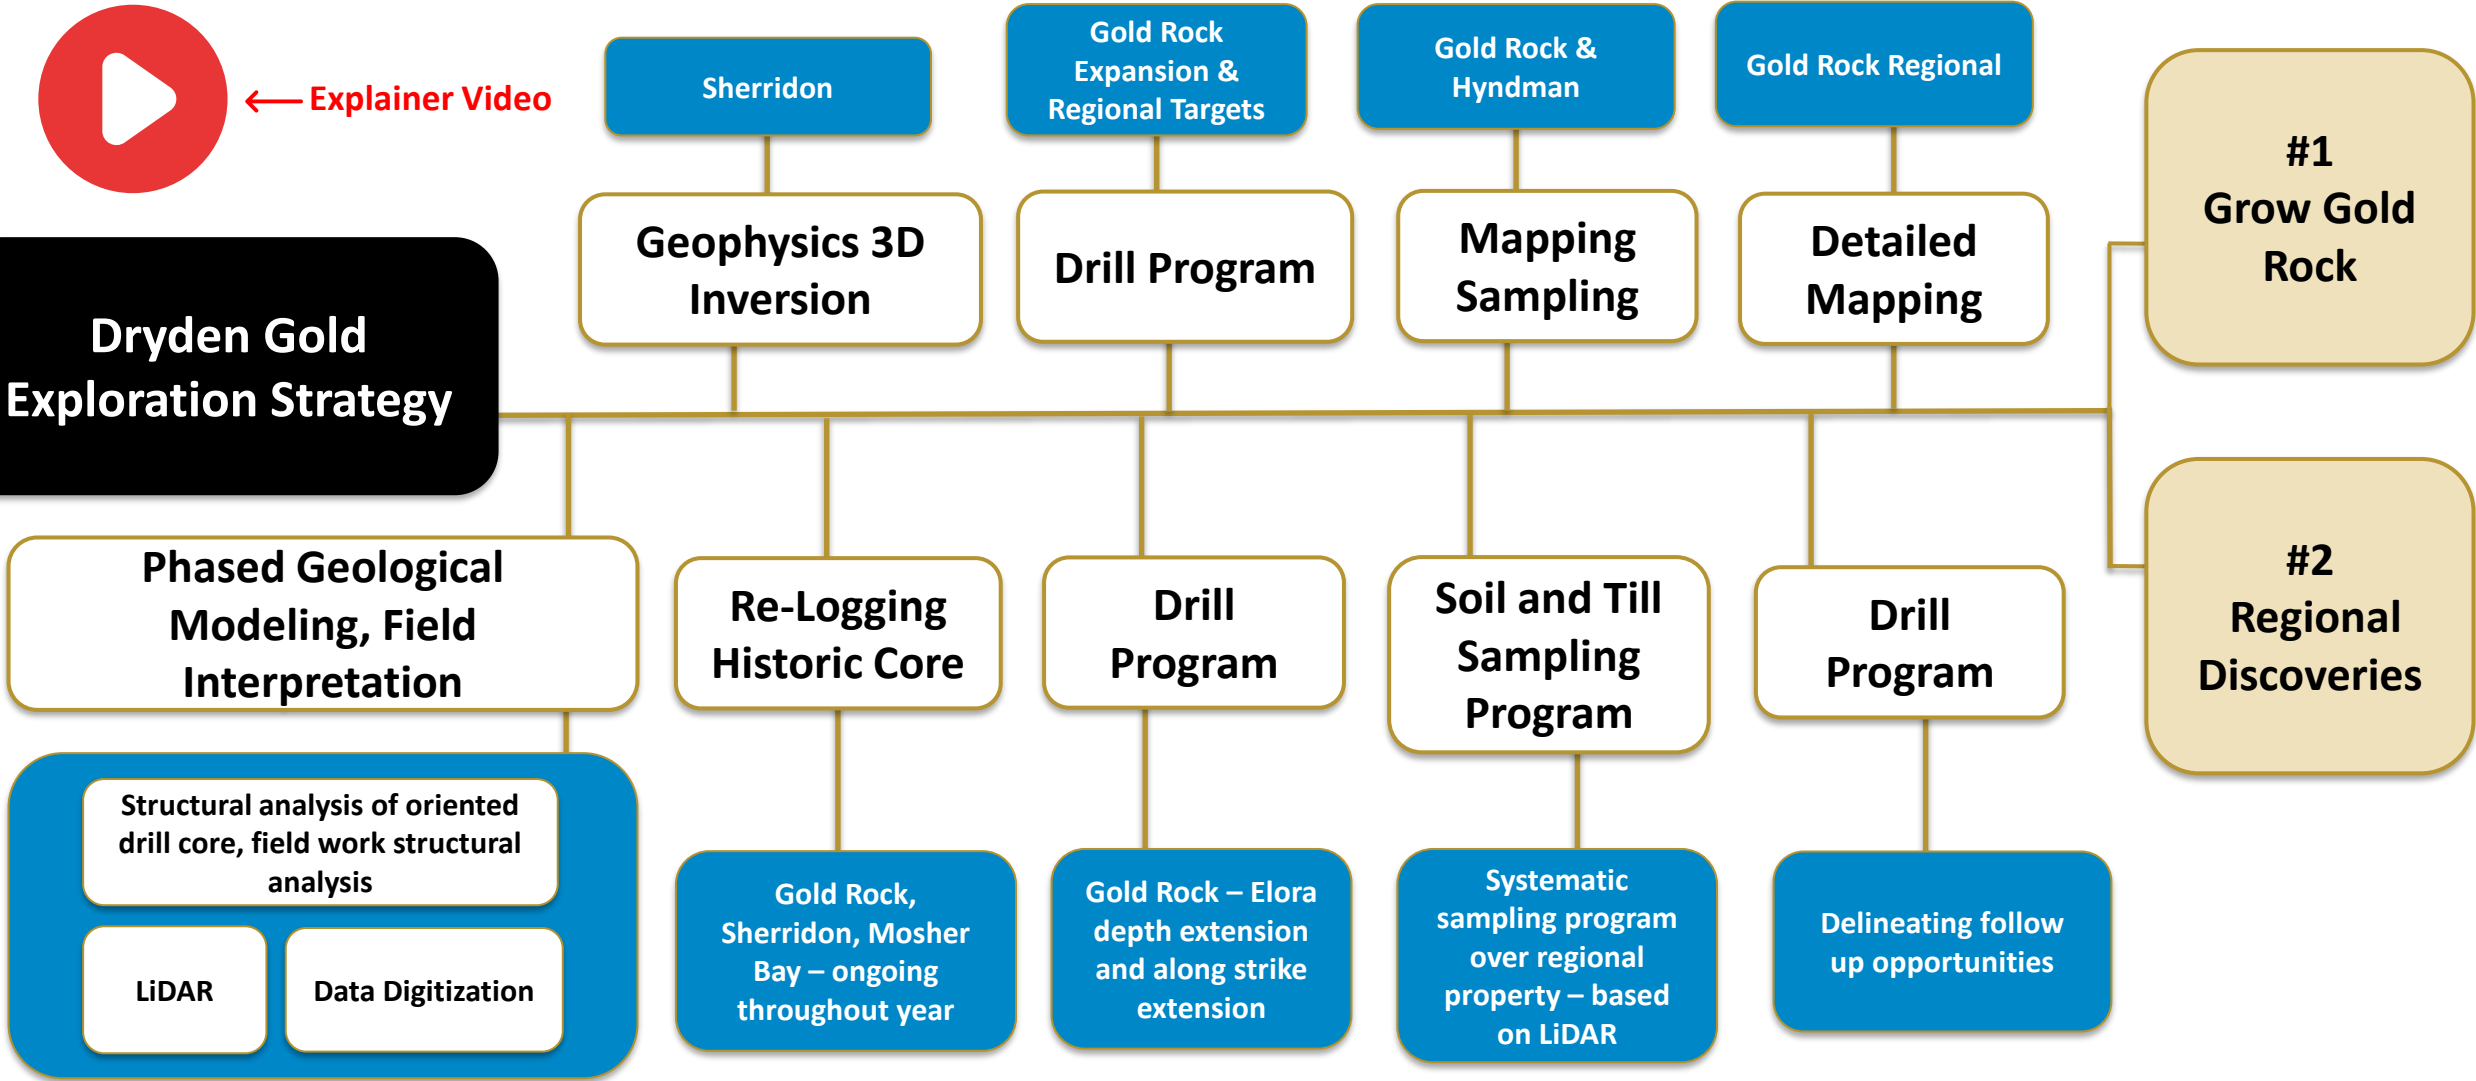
Explainer Video

Sherridon

Gold Rock Expansion & Regional Targets

Gold Rock & Hyndman

Gold Rock Regional

Geophysics 3D Inversion

Drill Program

Mapping Sampling

Detailed Mapping

#1 Grow Gold Rock

Dryden Gold Exploration Strategy

Phased Geological Modeling, Field Interpretation

Re-Logging Historic Core

Drill Program

Soil and Till Sampling Program

Drill Program

#2 Regional Discoveries

Structural analysis of oriented drill core, field work structural analysis

LiDAR

Data Digitization

Gold Rock, Sherridon, Mosher Bay – ongoing throughout year

Gold Rock – Elora depth extension and along strike extension

Systematic sampling program over regional property – based on LiDAR

Delineating follow up opportunities